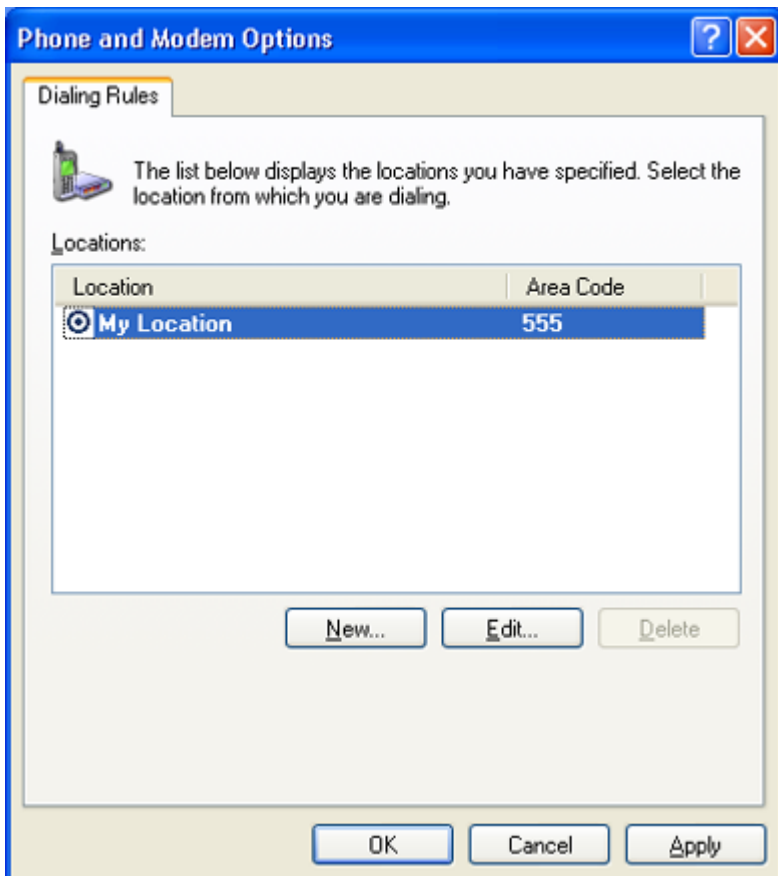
Phone and Modem Options

Dialing Rules

The list below displays the locations you have specified. Select the location from which you are dialing.

Locations:

| Location | Area Code |
|---|---|
| My Location | 555 |

New...

Edit...

Delete

OK

Cancel

Apply